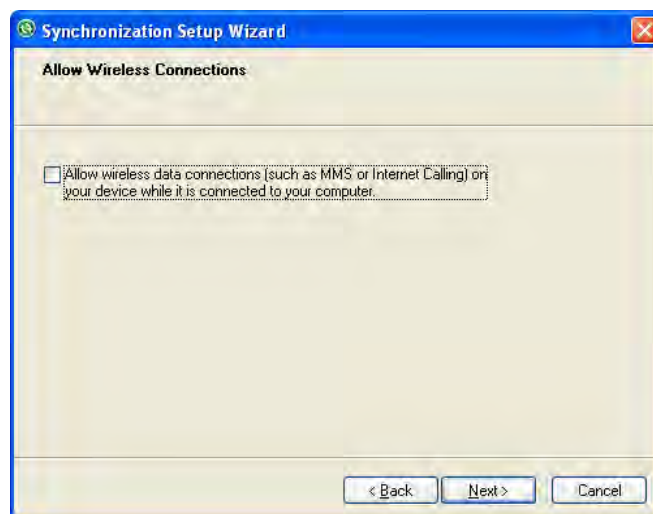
Synchronization Setup Wizard

Allow Wireless Connections

Allow wireless data connections (such as MMS or Internet Calling) on your device while it is connected to your computer.

< Back
Next >
Cancel